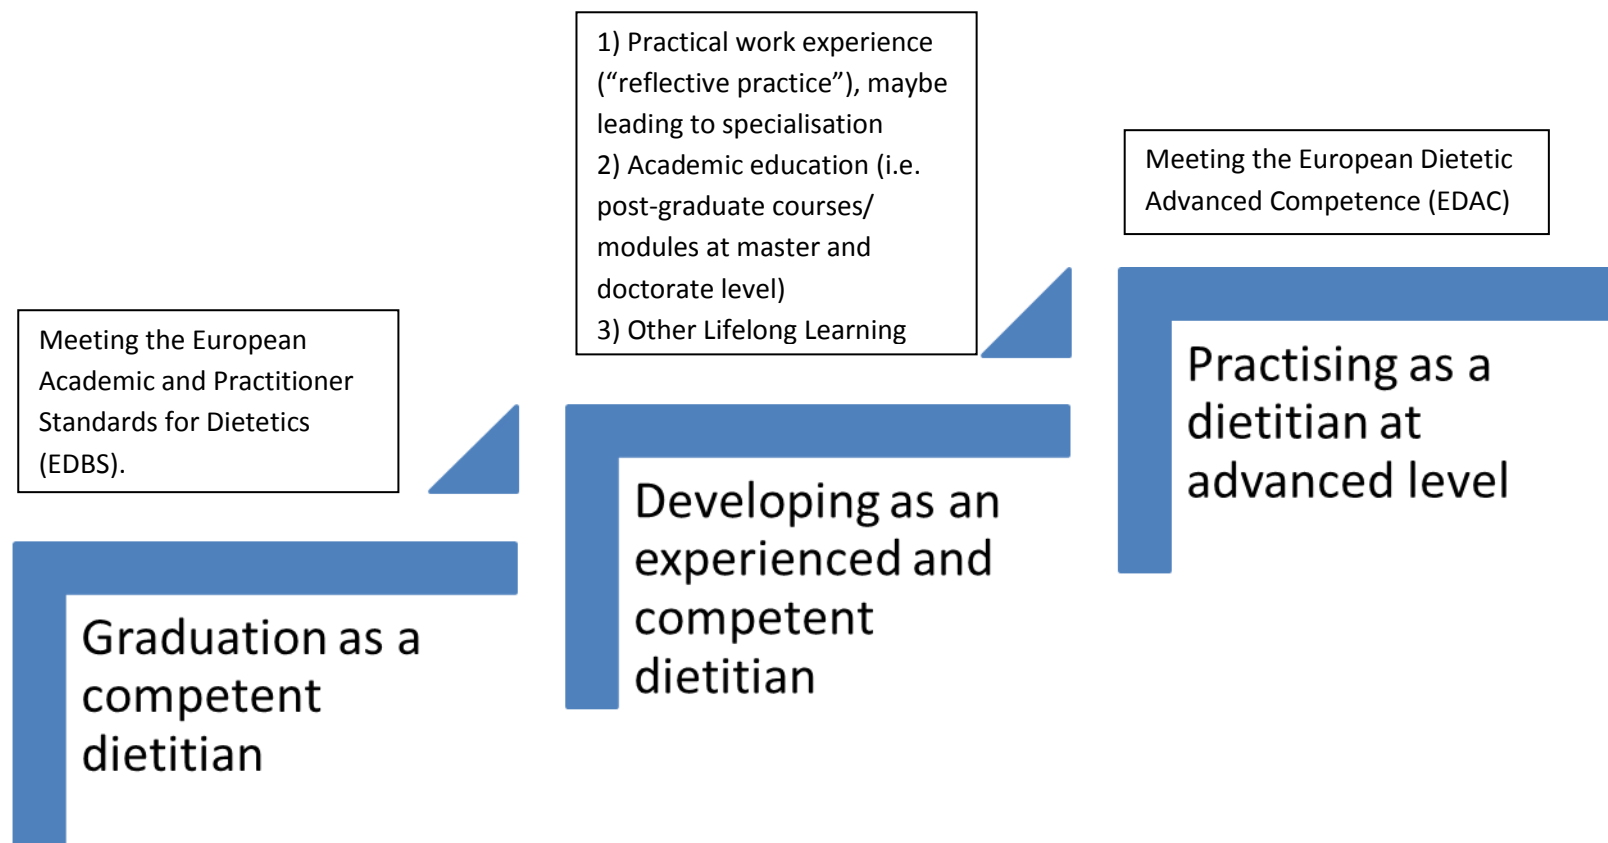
1) Practical work experience ("reflective practice"), maybe leading to specialisation
2) Academic education (i.e. post-graduate courses/ modules at master and doctorate level)
3) Other Lifelong Learning

Meeting the European Dietetic Advanced Competence (EDAC)

Meeting the European Academic and Practitioner Standards for Dietetics (EDBS).

Practising as a dietitian at advanced level

Developing as an experienced and competent dietitian

Graduation as a competent dietitian